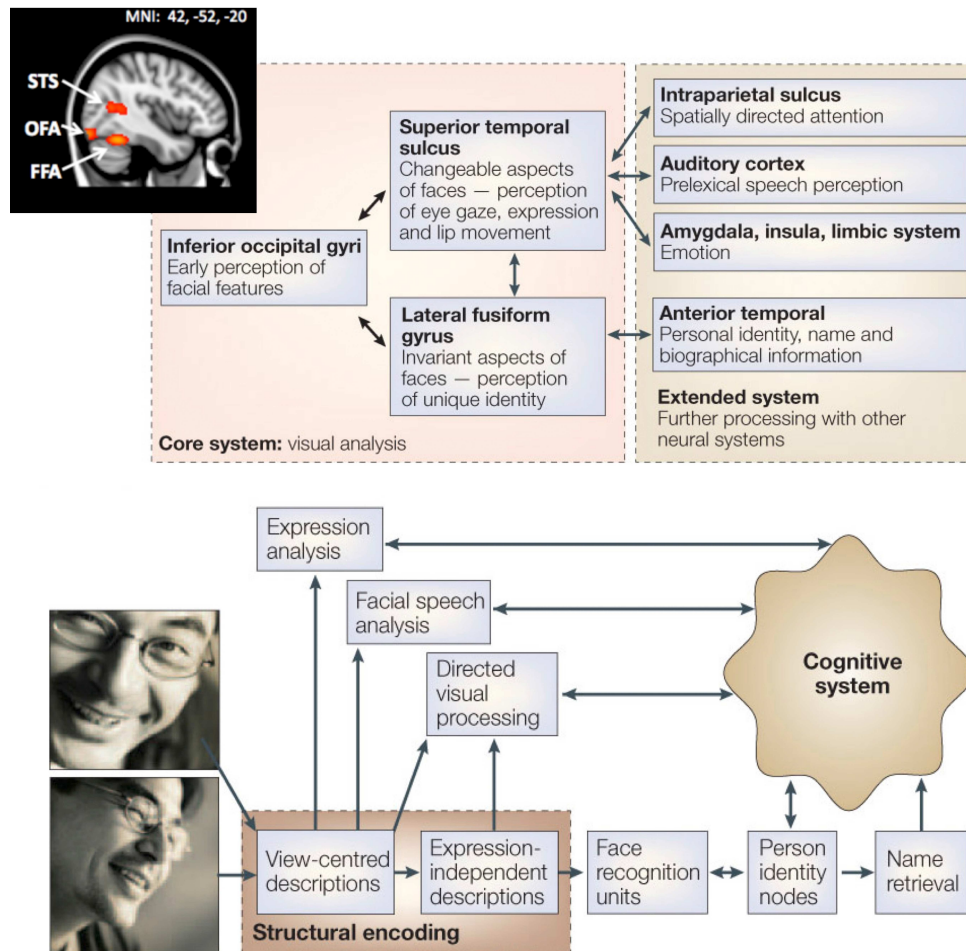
MNI: 42, -52, -20

STS

OFA

FFA

Superior temporal sulcus
Changeable aspects of faces — perception of eye gaze, expression and lip movement

Inferior occipital gyri
Early perception of facial features

Lateral fusiform gyrus
Invariant aspects of faces — perception of unique identity

Core system: visual analysis

Intraparietal sulcus
Spatially directed attention

Auditory cortex
Prelexical speech perception

Amygdala, insula, limbic system
Emotion

Anterior temporal
Personal identity, name and biographical information

Extended system
Further processing with other neural systems

Expression analysis

Facial speech analysis

Directed visual processing

Cognitive system

View-centred descriptions

Expression-independent descriptions

Structural encoding

Face recognition units

Person identity nodes

Name retrieval